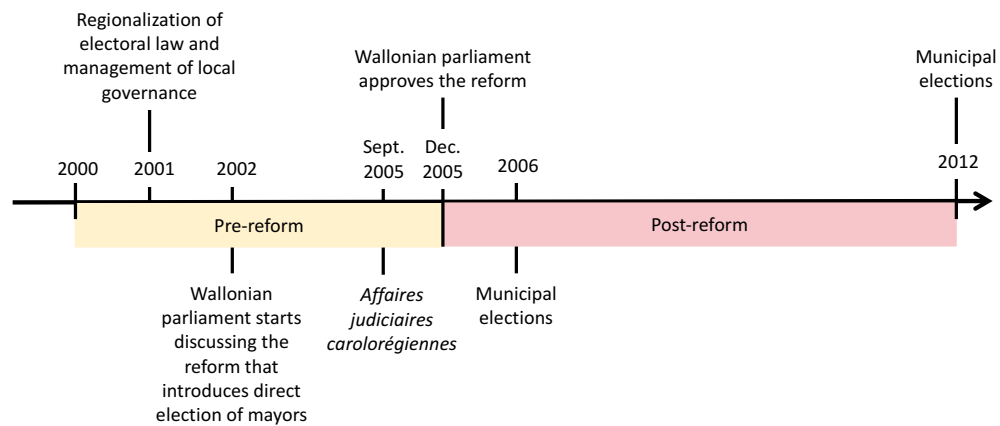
Regionalization of electoral law and management of local governance

Wallonian parliament approves the reform

Municipal elections

2000

2001

2002

Sept. 2005

Dec. 2005

2006

2012

Pre-reform

Post-reform

Wallonian parliament starts discussing the reform that introduces direct election of mayors

*Affaires judiciaires carolorégiennes*

Municipal elections